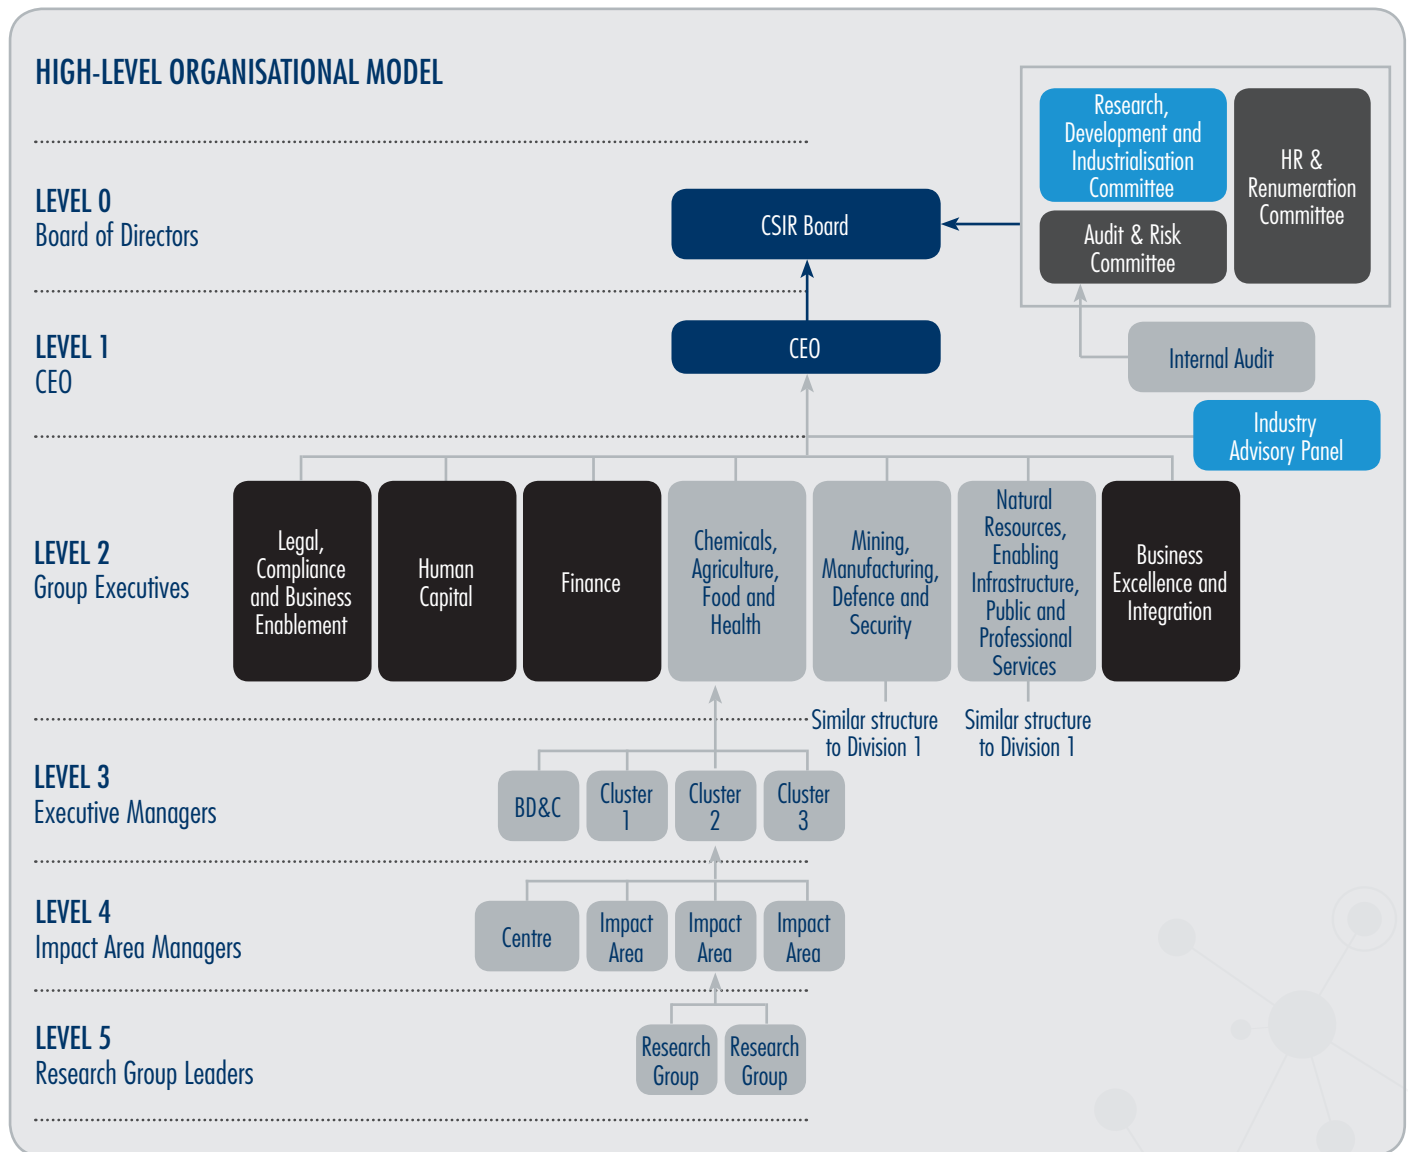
HIGH-LEVEL ORGANISATIONAL MODEL

LEVEL 0
Board of Directors

CSIR Board

Research, Development and Industrialisation Committee

HR & Renumeration Committee

Audit & Risk Committee

Internal Audit

LEVEL 1
CEO

CEO

Industry Advisory Panel

LEVEL 2
Group Executives

Legal, Compliance and Business Enablement

Human Capital

Finance

Chemicals, Agriculture, Food and Health

Mining, Manufacturing, Defence and Security

Natural Resources, Enabling Infrastructure, Public and Professional Services

Business Excellence and Integration

Similar structure to Division 1

Similar structure to Division 1

LEVEL 3
Executive Managers

BD&C

Cluster 1

Cluster 2

Cluster 3

LEVEL 4
Impact Area Managers

Centre

Impact Area

Impact Area

Impact Area

LEVEL 5
Research Group Leaders

Research Group

Research Group